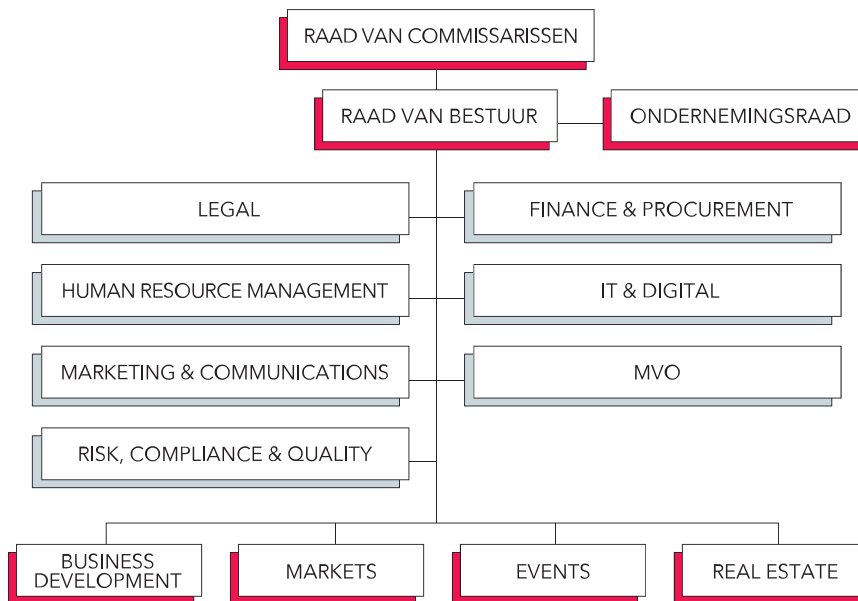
RAAD VAN COMMISSARISSEN

RAAD VAN BESTUUR

ONDERNEMINGSRAAD

LEGAL

FINANCE & PROCUREMENT

HUMAN RESOURCE MANAGEMENT

IT & DIGITAL

MARKETING & COMMUNICATIONS

MVO

RISK, COMPLIANCE & QUALITY

BUSINESS DEVELOPMENT

MARKETS

EVENTS

REAL ESTATE